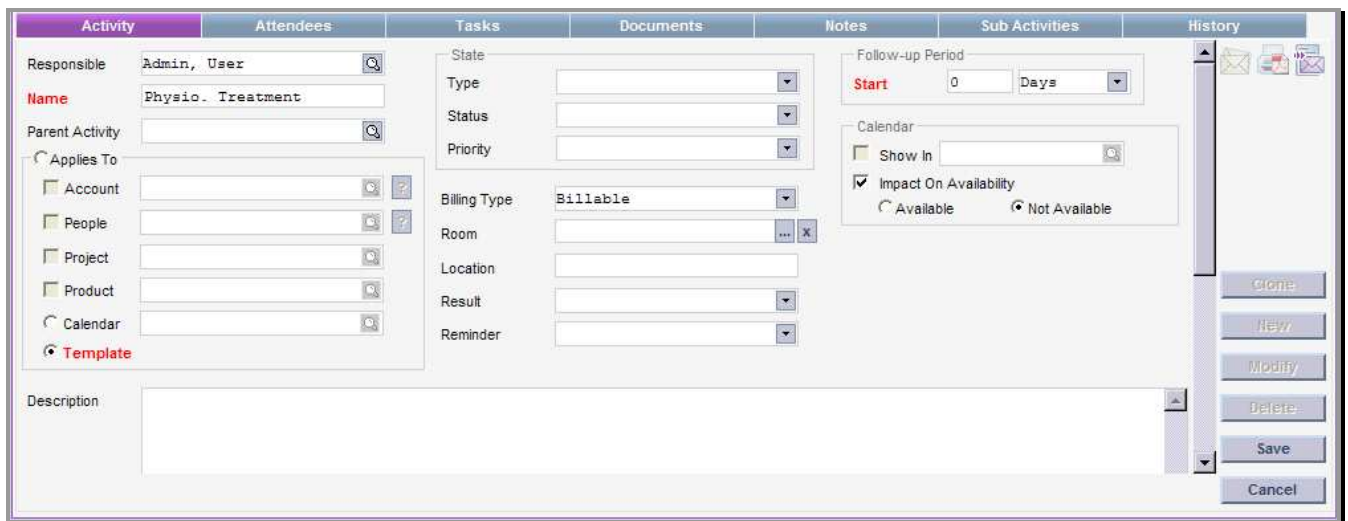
Activity | Attendees | Tasks | Documents | Notes | Sub Activities | History

Responsible Admin, User

Name Physio. Treatment

Parent Activity

Applies To

Account

People

Project

Product

Calendar

Template

State

Type

Status

Priority

Billing Type Billable

Room

Location

Result

Reminder

Follow-up Period

Start 0 Days

Calendar

Show In

Impact On Availability

Available

Not Available

Description

Clone

New

Modify

Delete

Save

Cancel